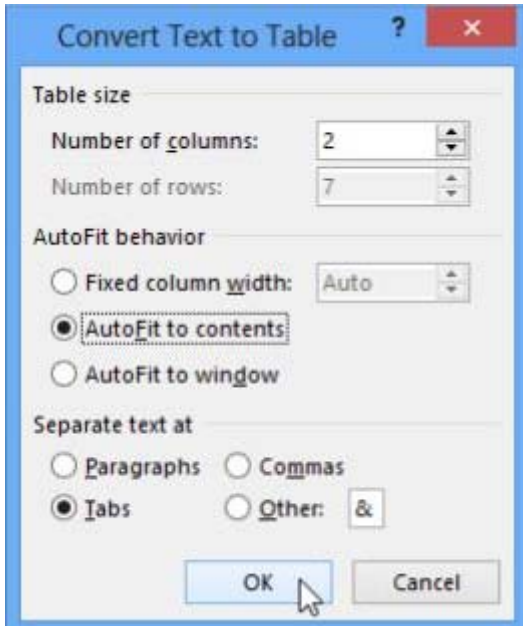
Convert Text to Table ? ×

Table size

Number of columns: 2

Number of rows: 7

AutoFit behavior

Fixed column width: Auto

AutoFit to contents

AutoFit to window

Separate text at

Paragraphs

Commas

Tabs

Other: &

OK

Cancel